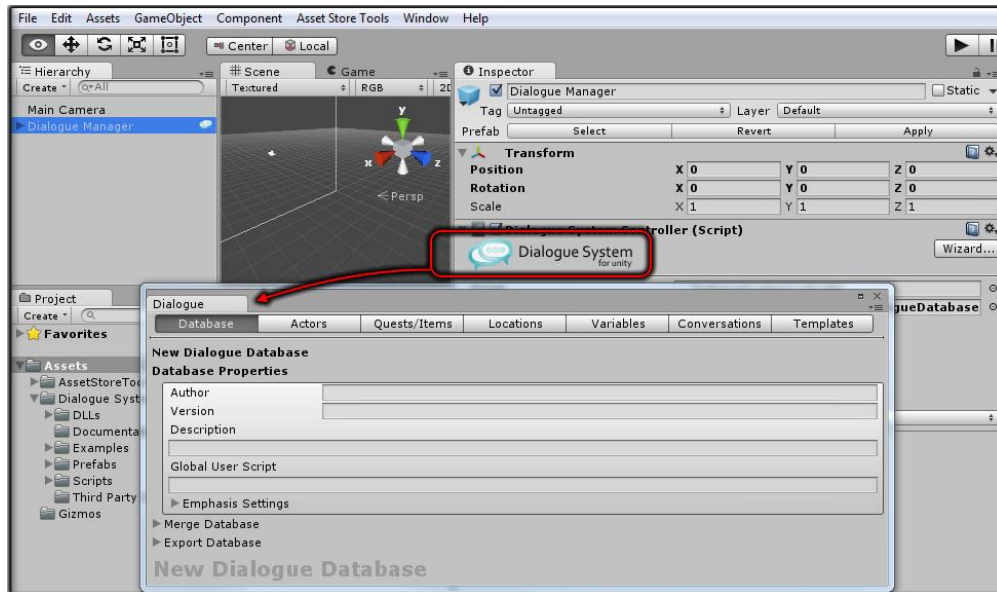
File Edit Assets GameObject Component Asset Store Tools Window Help

Center Local

Hierarchy
Create All
Main Camera
Dialogue Manager

Scene Game
Textured RGB 2D
y
x z
Persp

Inspector
Dialogue Manager Static
Tag Untagged Layer Default
Prefab Select Revert Apply
Transform
Position X 0 Y 0 Z 0
Rotation X 0 Y 0 Z 0
Scale X 1 Y 1 Z 1
Dialogue System Controller (Script)
Dialogue System for unity
Wizard...
gueDatabase

Project
Create
Favorites
Assets
AssetStoreToo
Dialogue Syst
DLLs
Documenta
Examples
Prefabs
Scripts
Third Party
Gizmos

Dialogue
Database Actors Quests/Items Locations Variables Conversations Templates
New Dialogue Database
Database Properties
Author
Version
Description
Global User Script
Emphasis Settings
Merge Database
Export Database
New Dialogue Database